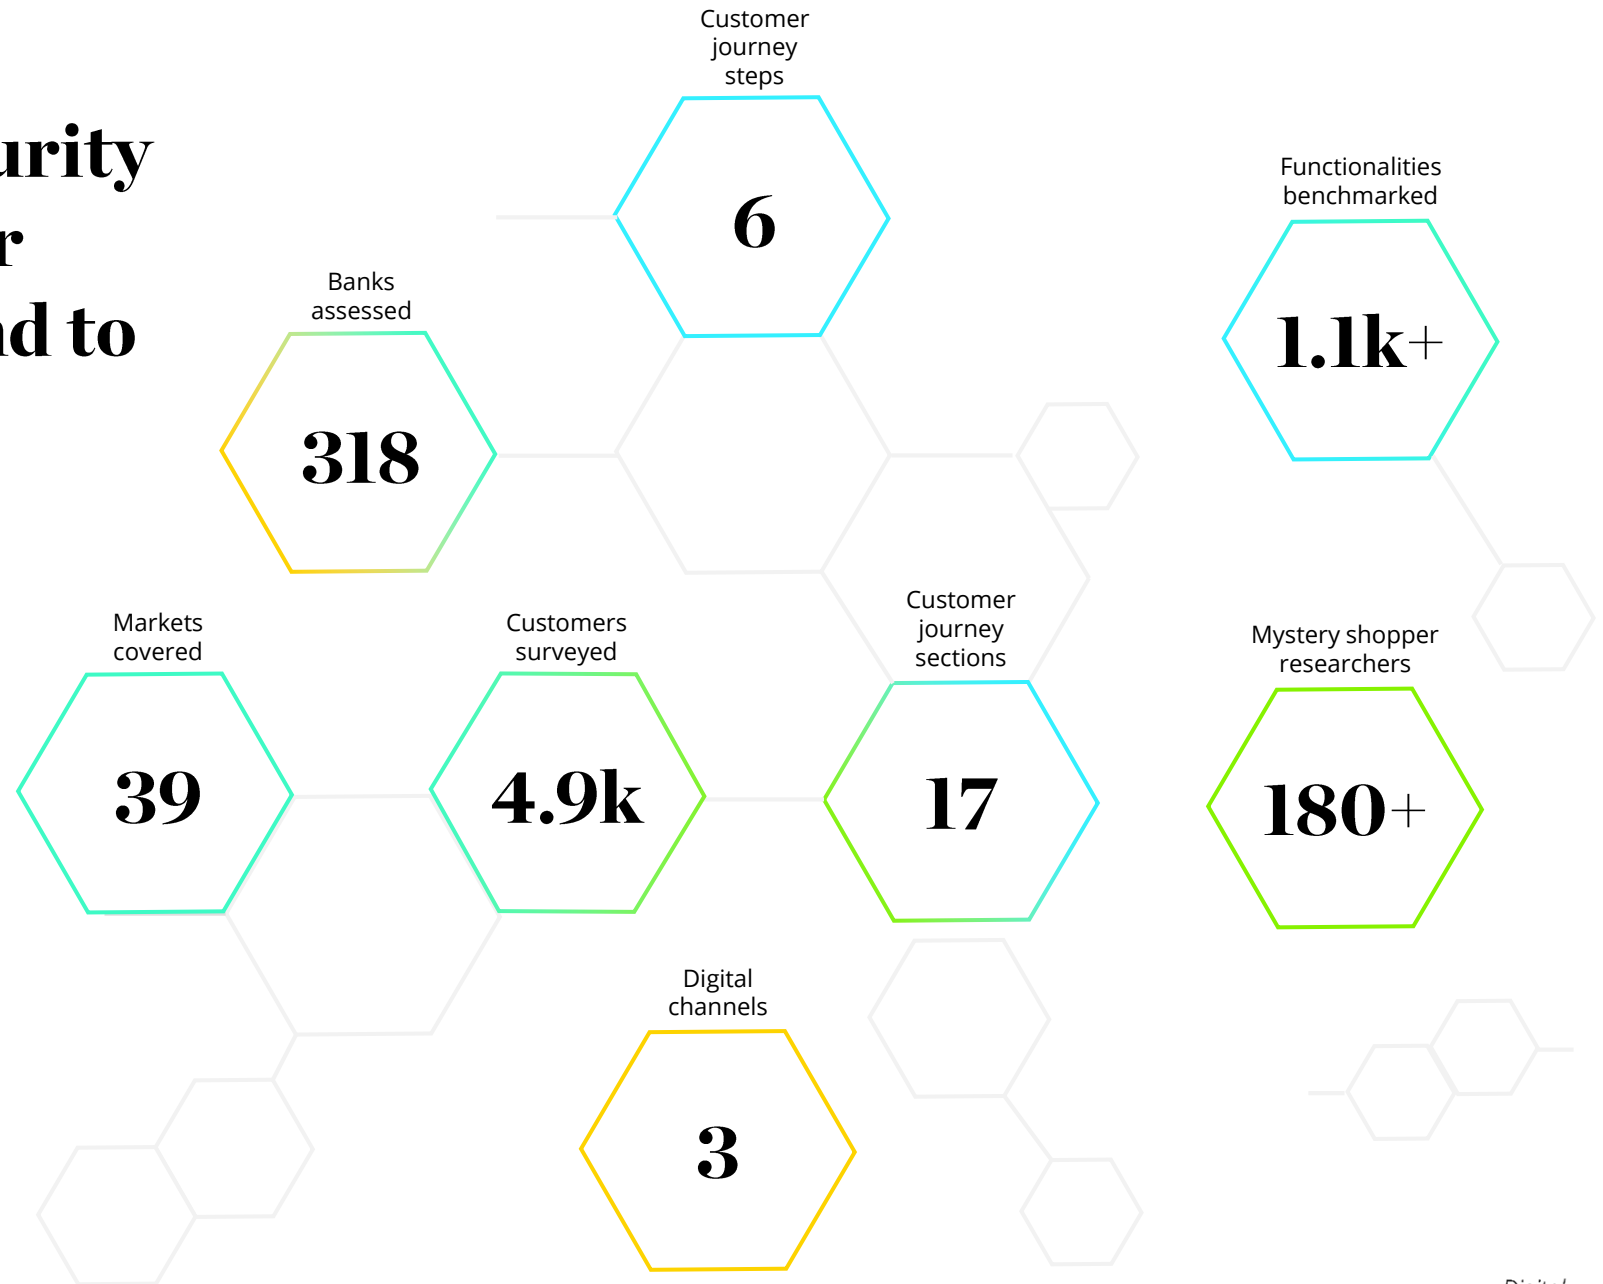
urity
r
nd to

Customer journey steps
6

Functionalities benchmarked
1.1k+

Banks assessed
318

Markets covered
39

Customers surveyed
4.9k

Customer journey sections
17

Mystery shopper researchers
180+

Digital channels
3

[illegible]